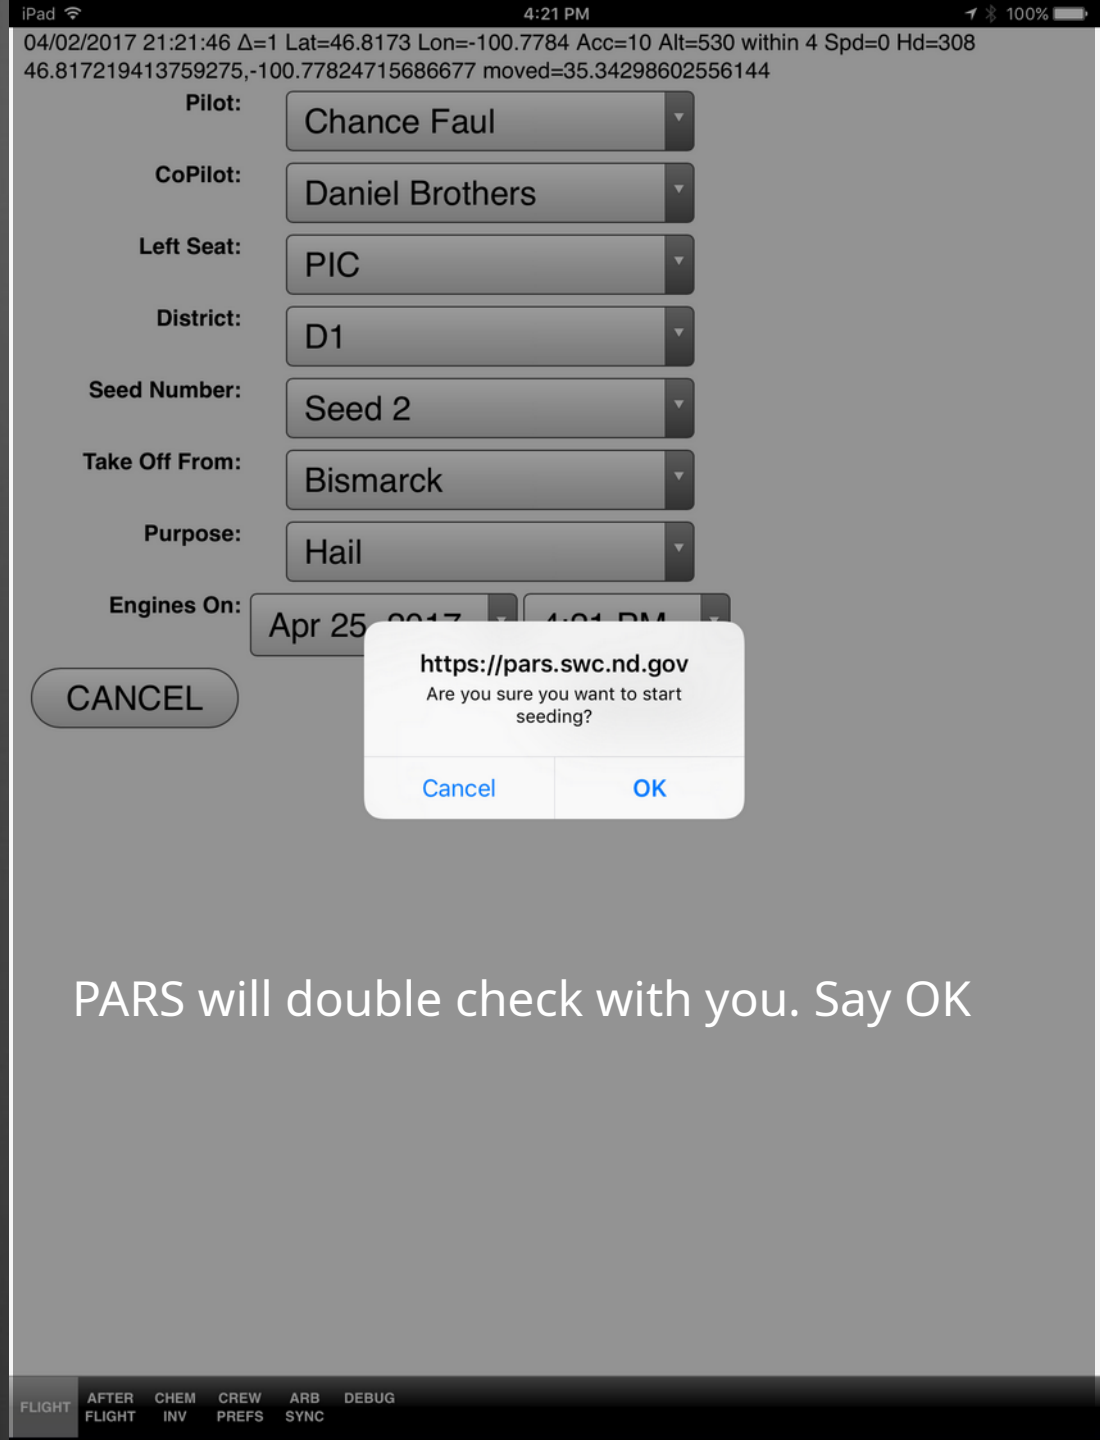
iPad 4:21 PM 100%
04/02/2017 21:21:46 Δ=1 Lat=46.8173 Lon=-100.7784 Acc=10 Alt=530 within 4 Spd=0 Hd=308
46.817219413759275,-100.77824715686677 moved=35.34298602556144

Pilot: Chance Faul

CoPilot: Daniel Brothers

Left Seat: PIC

District: D1

Seed Number: Seed 2

Take Off From: Bismarck

Purpose: Hail

Engines On: Apr 25 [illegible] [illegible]

CANCEL

https://pars.swc.nd.gov
Are you sure you want to start seeding?

Cancel OK

PARS will double check with you. Say OK

FLIGHT AFTER FLIGHT CHEM INV CREW PREFS ARB SYNC DEBUG